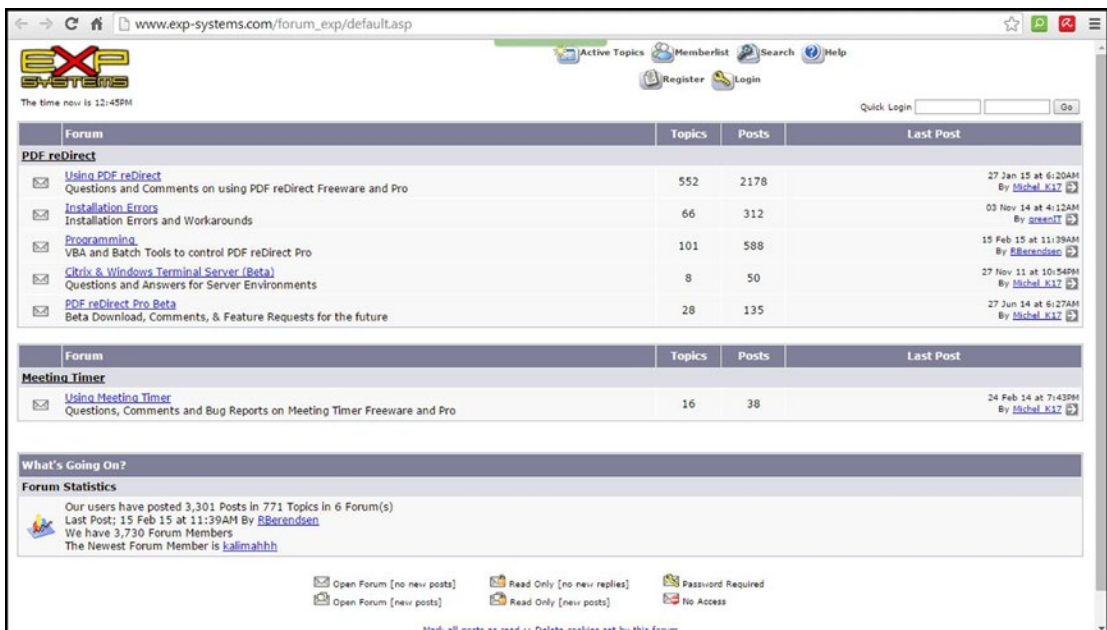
www.exp-systems.com/forum_exp/default.asp

EXP SYSTEMS

Active Topics Memberlist Search Help
Register Login

The time now is 12:45PM

Quick Login Go

| | Forum | Topics | Posts | Last Post |
|---|---|---|---|---|
| | **PDF reDirect** | | | |
| | Using PDF reDirect Questions and Comments on using PDF reDirect Freeware and Pro | 552 | 2178 | 27 Jan 15 at 6:20AM By Michel_K17 |
| | Installation Errors Installation Errors and Workarounds | 66 | 312 | 03 Nov 14 at 4:12AM By greenIT |
| | Programming VBA and Batch Tools to control PDF reDirect Pro | 101 | 588 | 15 Feb 15 at 11:39AM By RBerendsen |
| | Citrix & Windows Terminal Server (Beta) Questions and Answers for Server Environments | 8 | 50 | 27 Nov 11 at 10:54PM By Michel_K17 |
| | PDF reDirect Pro Beta Beta Download, Comments, & Feature Requests for the future | 28 | 135 | 27 Jun 14 at 6:27AM By Michel_K17 |

| | Forum | Topics | Posts | Last Post |
|---|---|---|---|---|
| | **Meeting Timer** | | | |
| | Using Meeting Timer Questions, Comments and Bug Reports on Meeting Timer Freeware and Pro | 16 | 38 | 24 Feb 14 at 7:43PM By Michel_K17 |

What's Going On?

Forum Statistics

Our users have posted 3,301 Posts in 771 Topics in 6 Forum(s)
Last Post; 15 Feb 15 at 11:39AM By RBerendsen
We have 3,730 Forum Members
The Newest Forum Member is kalimahhh

Open Forum [no new posts] Read Only [no new replies] Password Required
Open Forum [new posts] Read Only [new posts] No Access

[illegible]